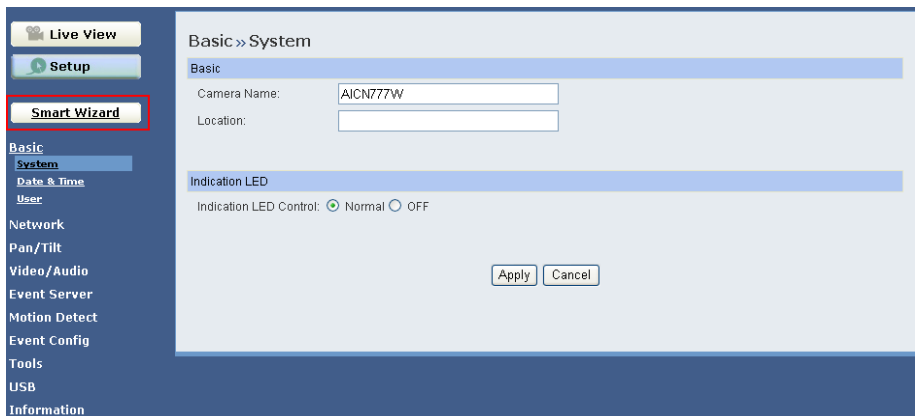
Live View
Setup
Smart Wizard
Basic
System
Date & Time
User
Network
Pan/Tilt
Video/Audio
Event Server
Motion Detect
Event Config
Tools
USB
Information

Basic » System

Basic
Camera Name: AICN777W
Location:

Indication LED
Indication LED Control: Normal OFF

Apply Cancel